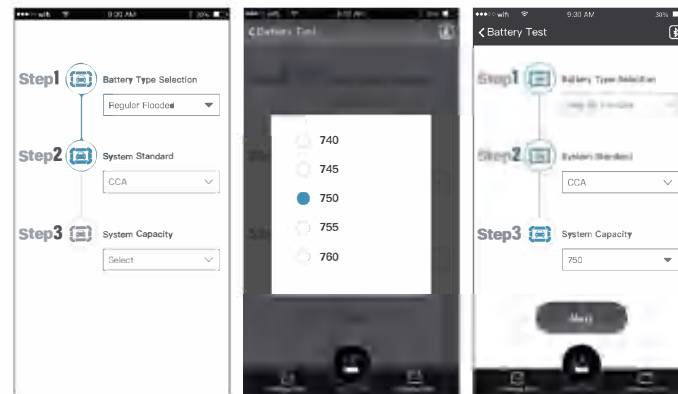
9:30 AM 30%

Step1 Battery Type Selection

Regular Flooded

Step2 System Standard

CCA

Step3 System Capacity

Select

Battery Test

740

745

750

755

760

9:30 AM 30%

Battery Test

Step1 Battery Type Selection

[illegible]

Step2 System Standard

CCA

Step3 System Capacity

750

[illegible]